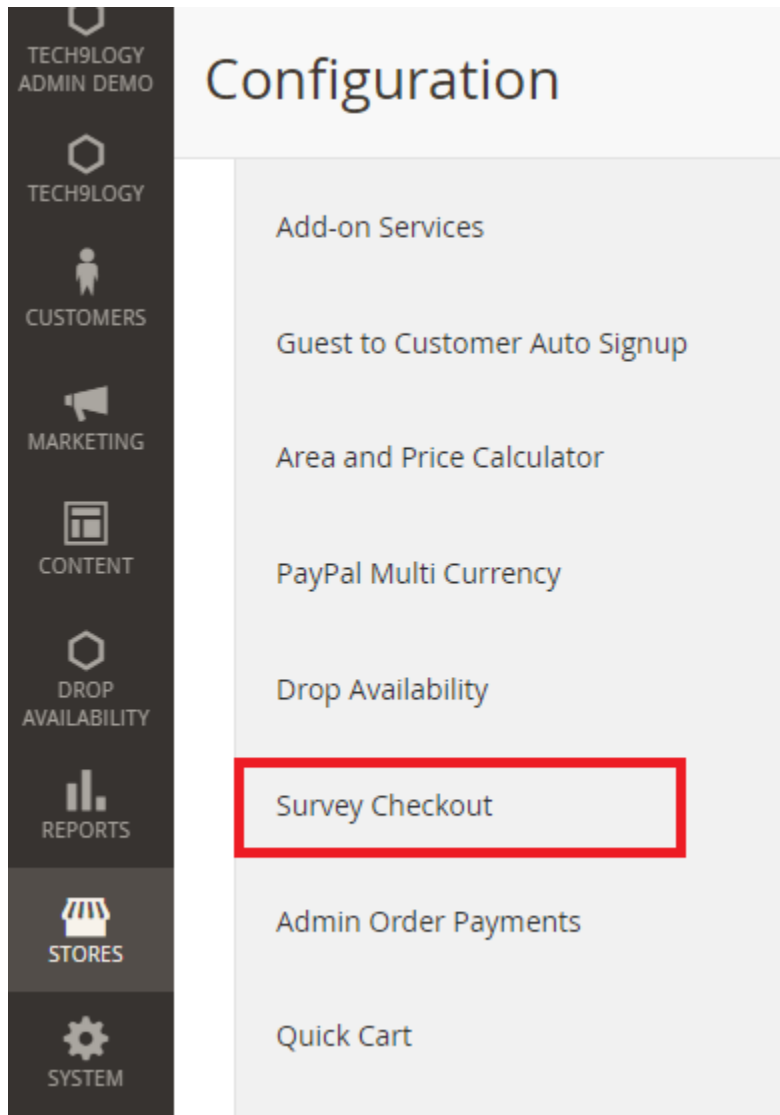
TECH9LOGY ADMIN DEMO

TECH9LOGY

CUSTOMERS

MARKETING

CONTENT

DROP AVAILABILITY

REPORTS

STORES

SYSTEM

Configuration

Add-on Services

Guest to Customer Auto Signup

Area and Price Calculator

PayPal Multi Currency

Drop Availability

Survey Checkout

Admin Order Payments

Quick Cart